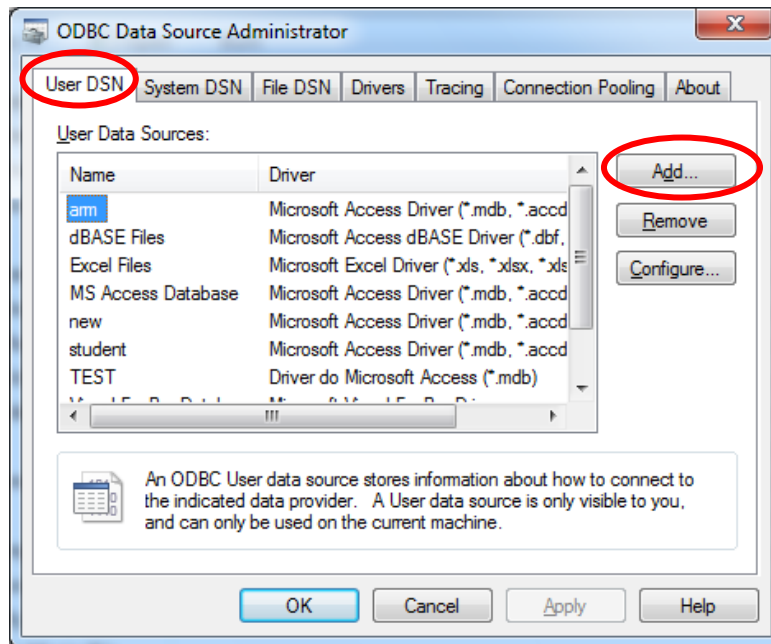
ODBC Data Source Administrator

User DSN | System DSN | File DSN | Drivers | Tracing | Connection Pooling | About

User Data Sources:

| Name | Driver |
|---|---|
| arm | Microsoft Access Driver (*.mdb, *.accd |
| dBASE Files | Microsoft Access dBASE Driver (*.dbf, |
| Excel Files | Microsoft Excel Driver (*.xls, *.xlsx, *.xls |
| MS Access Database | Microsoft Access Driver (*.mdb, *.accd |
| new | Microsoft Access Driver (*.mdb, *.accd |
| student | Microsoft Access Driver (*.mdb, *.accd |
| TEST | Driver do Microsoft Access (*.mdb) |
| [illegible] | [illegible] |

Add...
Remove
Configure...

An ODBC User data source stores information about how to connect to the indicated data provider. A User data source is only visible to you, and can only be used on the current machine.

OK
Cancel
Apply
Help